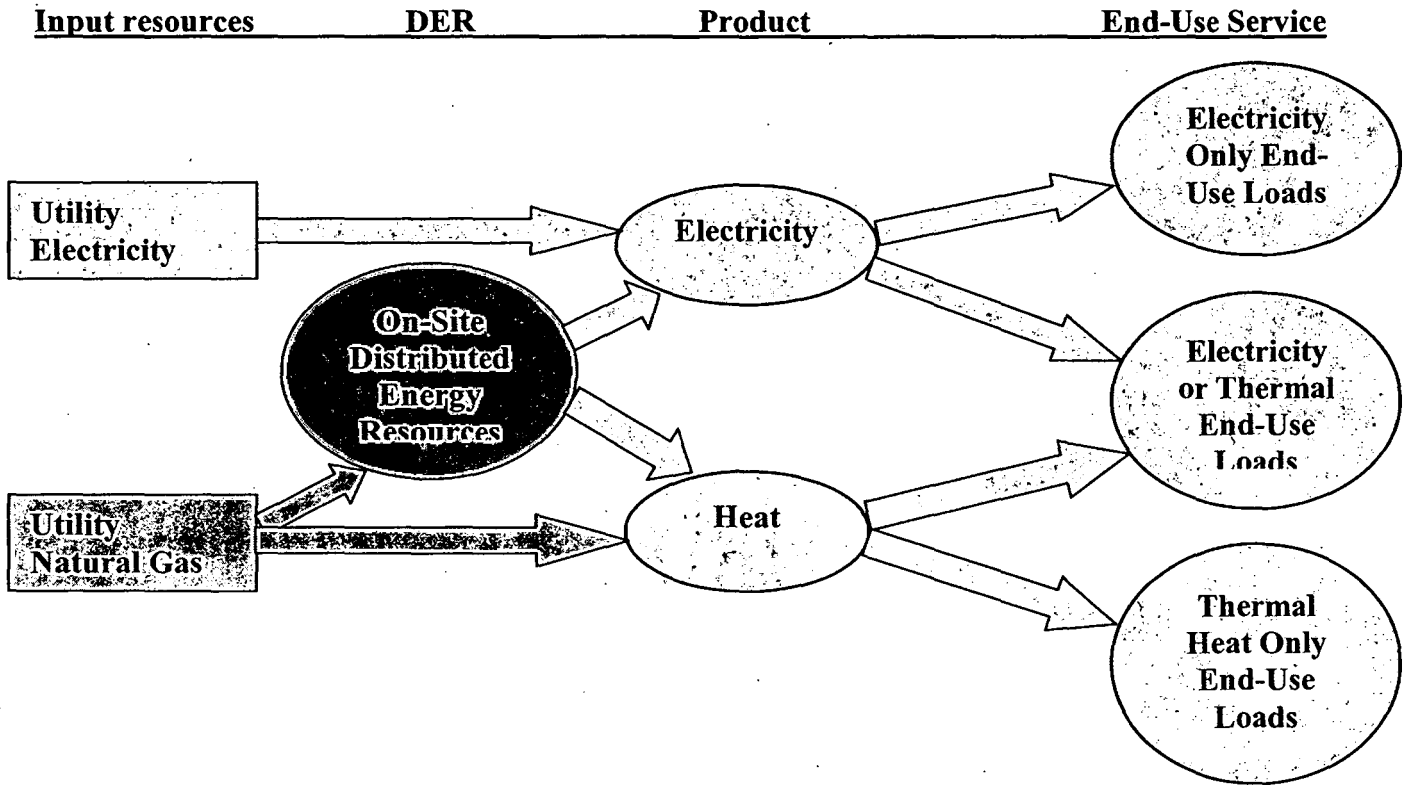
Input resources DER Product End-Use Service

Utility Electricity

Utility Natural Gas

On-Site Distributed Energy Resources

Electricity

Heat

Electricity Only End-Use Loads

Electricity or Thermal End-Use Loads

Thermal Heat Only End-Use Loads